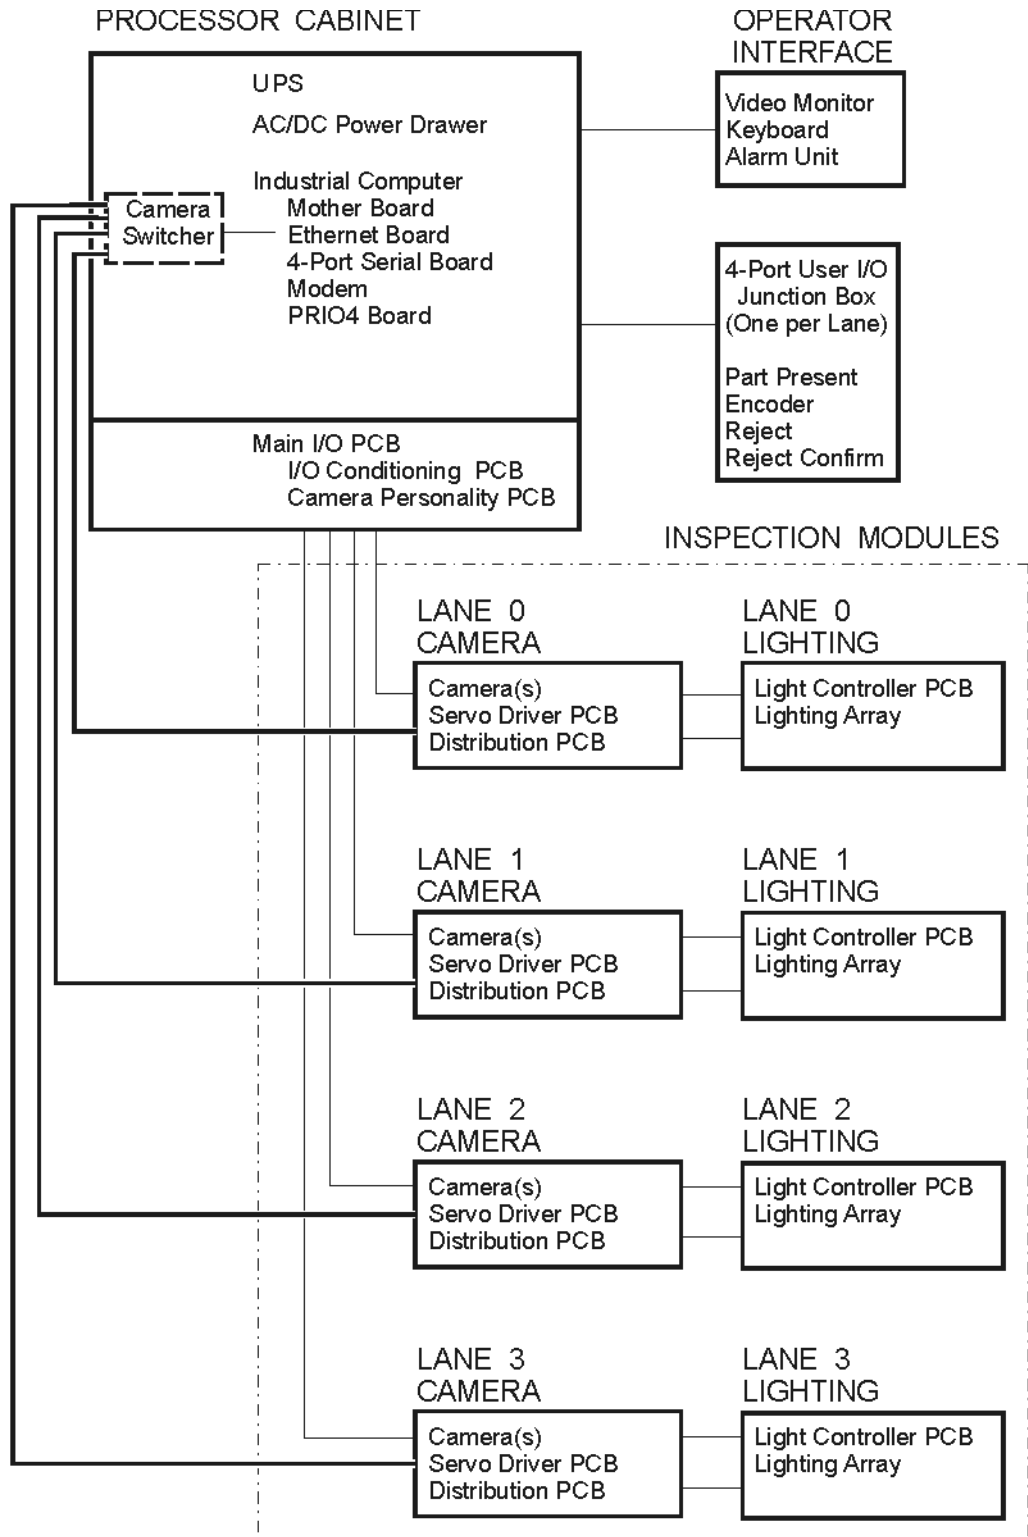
PROCESSOR CABINET

UPS

AC/DC Power Drawer

Industrial Computer
Mother Board
Ethernet Board
4-Port Serial Board
Modem
PRIO4 Board

Camera Switcher

Main I/O PCB
I/O Conditioning PCB
Camera Personality PCB

OPERATOR INTERFACE

Video Monitor
Keyboard
Alarm Unit

4-Port User I/O
Junction Box
(One per Lane)

Part Present
Encoder
Reject
Reject Confirm

INSPECTION MODULES

LANE 0
CAMERA

Camera(s)
Servo Driver PCB
Distribution PCB

LANE 0
LIGHTING

Light Controller PCB
Lighting Array

LANE 1
CAMERA

Camera(s)
Servo Driver PCB
Distribution PCB

LANE 1
LIGHTING

Light Controller PCB
Lighting Array

LANE 2
CAMERA

Camera(s)
Servo Driver PCB
Distribution PCB

LANE 2
LIGHTING

Light Controller PCB
Lighting Array

LANE 3
CAMERA

Camera(s)
Servo Driver PCB
Distribution PCB

LANE 3
LIGHTING

Light Controller PCB
Lighting Array